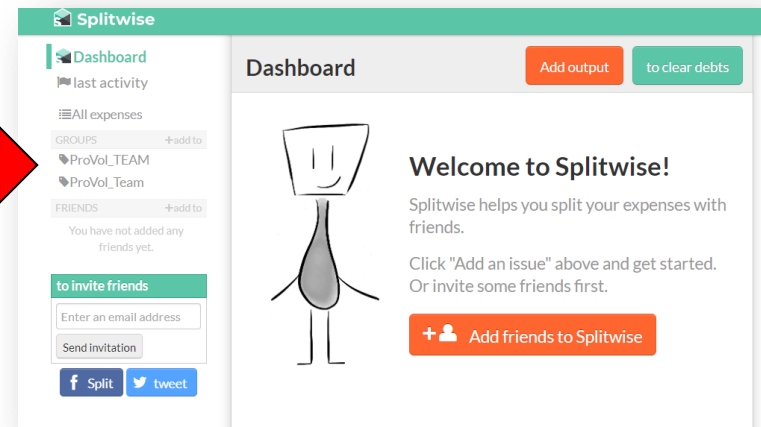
Splitwise

Dashboard
last activity

All expenses

GROUPS +add to
ProVol_TEAM
ProVol_Team

FRIENDS +add to
You have not added any friends yet.

to invite friends
Enter an email address
Send invitation

Split tweet

Dashboard

Add output

to clear debts

Welcome to Splitwise!

Splitwise helps you split your expenses with friends.

Click "Add an issue" above and get started. Or invite some friends first.

Add friends to Splitwise